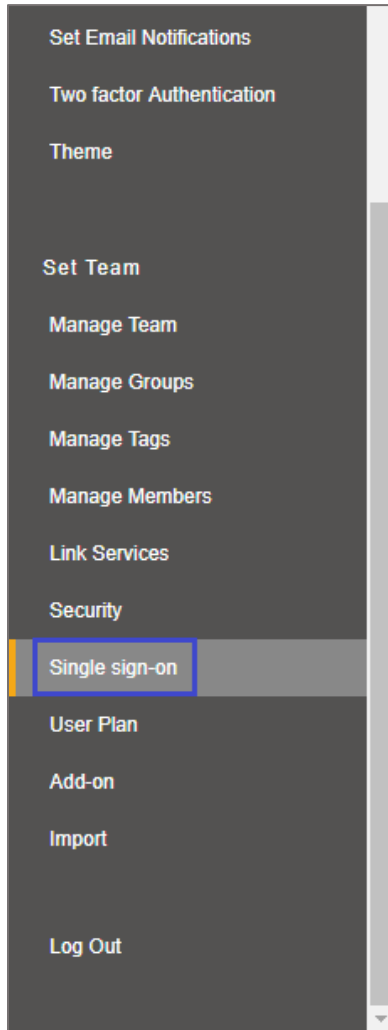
Set Email Notifications

Two factor Authentication

Theme

Set Team

Manage Team

Manage Groups

Manage Tags

Manage Members

Link Services

Security

Single sign-on

User Plan

Add-on

Import

Log Out